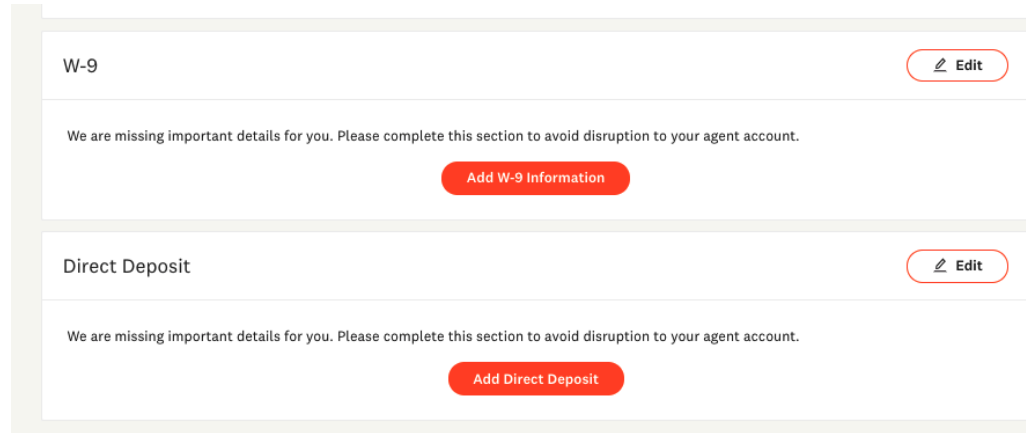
W-9

Edit

We are missing important details for you. Please complete this section to avoid disruption to your agent account.

Add W-9 Information

Direct Deposit

Edit

We are missing important details for you. Please complete this section to avoid disruption to your agent account.

Add Direct Deposit